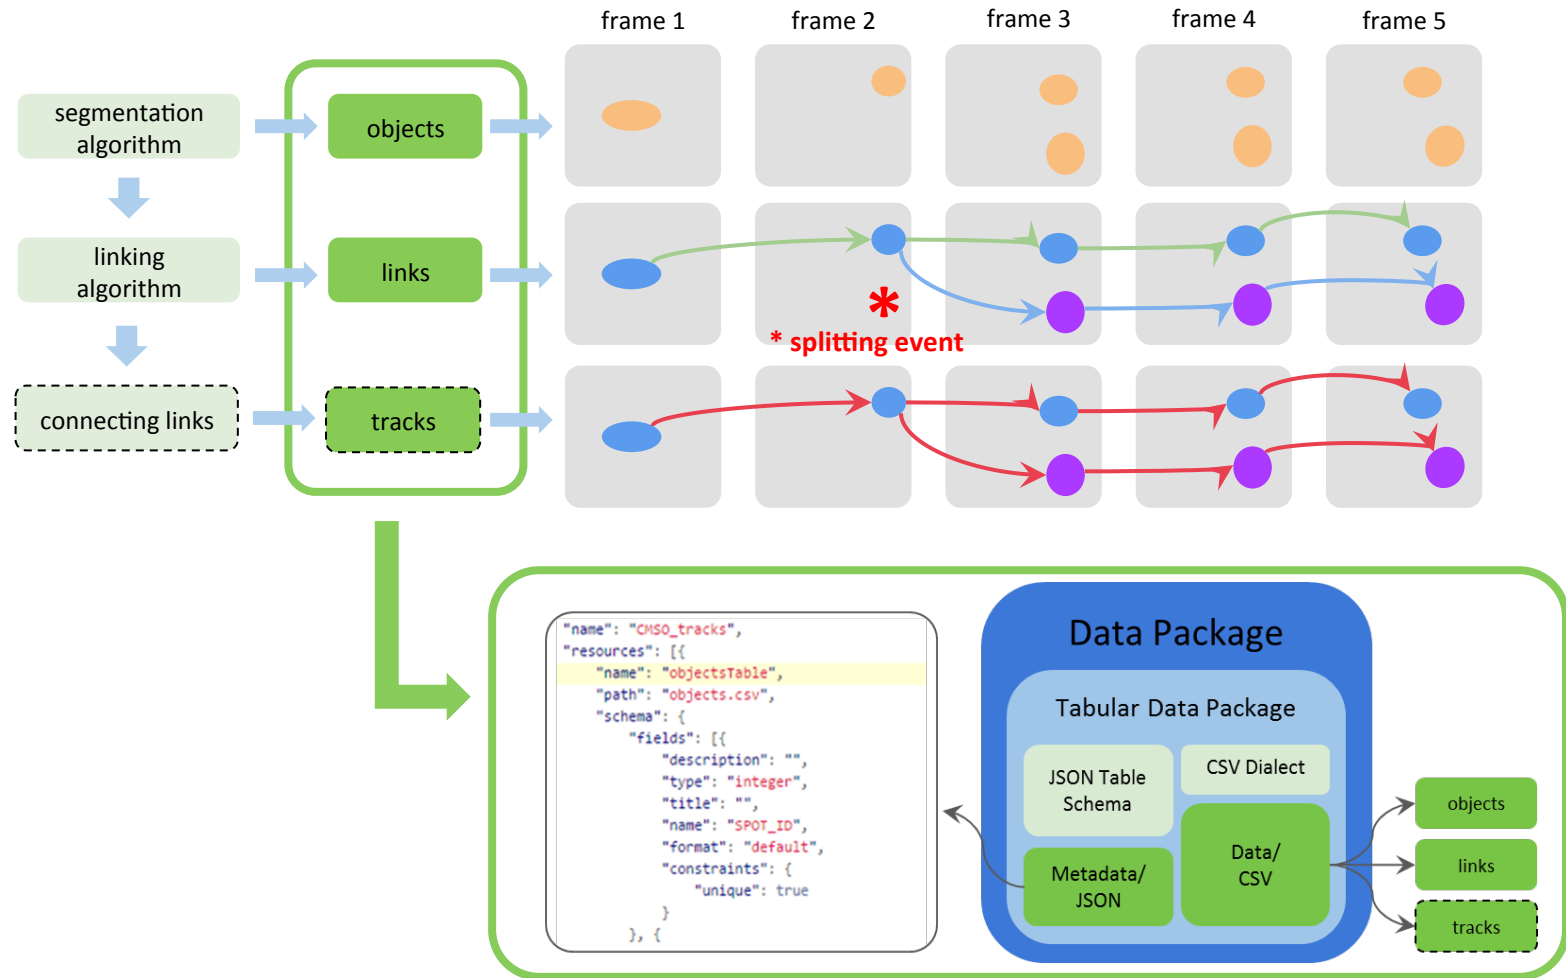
frame 1 frame 2 frame 3 frame 4 frame 5

segmentation algorithm

linking algorithm

connecting links

objects

links

tracks

* splitting event

"name": "CMSO_tracks",
"resources": [{
"name": "objectsTable",
"path": "objects.csv",
"schema": {
"fields": [{
"description": "",
"type": "integer",
"title": "",
"name": "SPOT_ID",
"format": "default",
"constraints": {
"unique": true
}
}, {

Data Package

Tabular Data Package

JSON Table Schema

CSV Dialect

Metadata/ JSON

Data/ CSV

objects

links

tracks